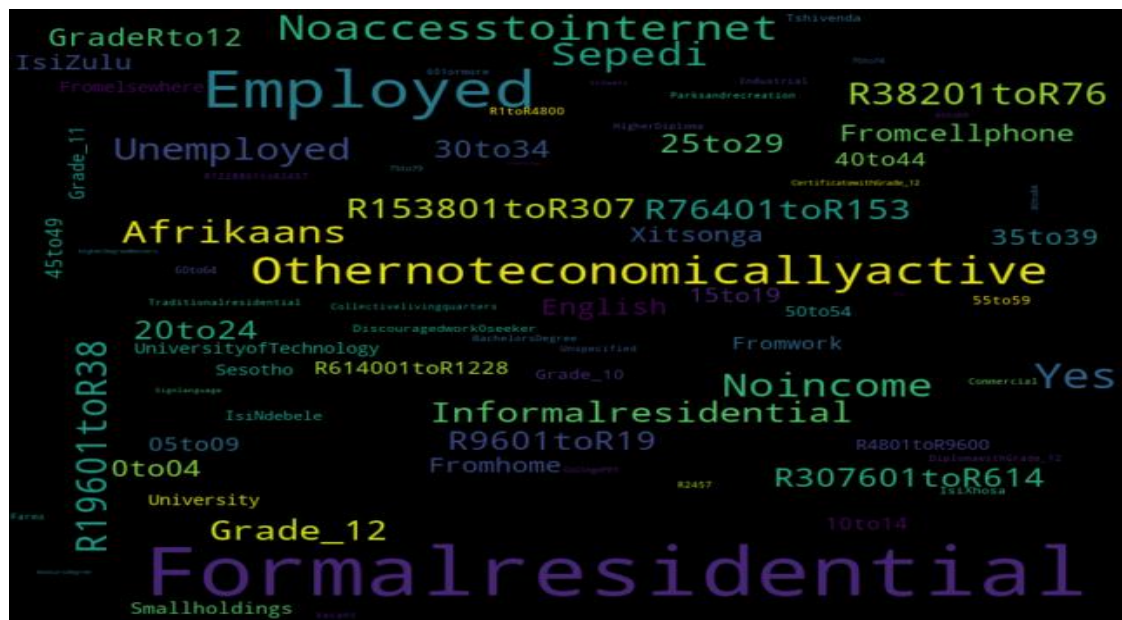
GradeRto12
Noaccesstointernet
Tshivenda
Sepedi
IsiZulu
Employed
Fromelsewhere
R38201toR76
R1toR4800
Parksandrecreation
Industrial
HigherDiploma
Fromcellphone
Unemployed
30to34
25to29
40to44
Grade_11
CertificatewithGrade_12
R153801toR307
R76401toR153
Afrikaans
Xitsonga
35to39
45to49
Othernoteconomicallyactive
Traditionalresidential
Collectivelivingquarters
English
15to19
55to59
20to24
Discouragedworkseeker
50to54
BachelorsDegree
UniversityofTechnology
Fromwork
Unspecified
R19601toR38
Sesotho
R614001toR1228
Grade_10
Noincome
Yes
Commercial
IsiNdebele
Informalresidential
05to09
R9601toR19
R4801toR9600
0to04
Fromhome
R307601toR614
University
R2457
IsiXhosa
Grade_12
10to14
Formalresidential
Smallholdings